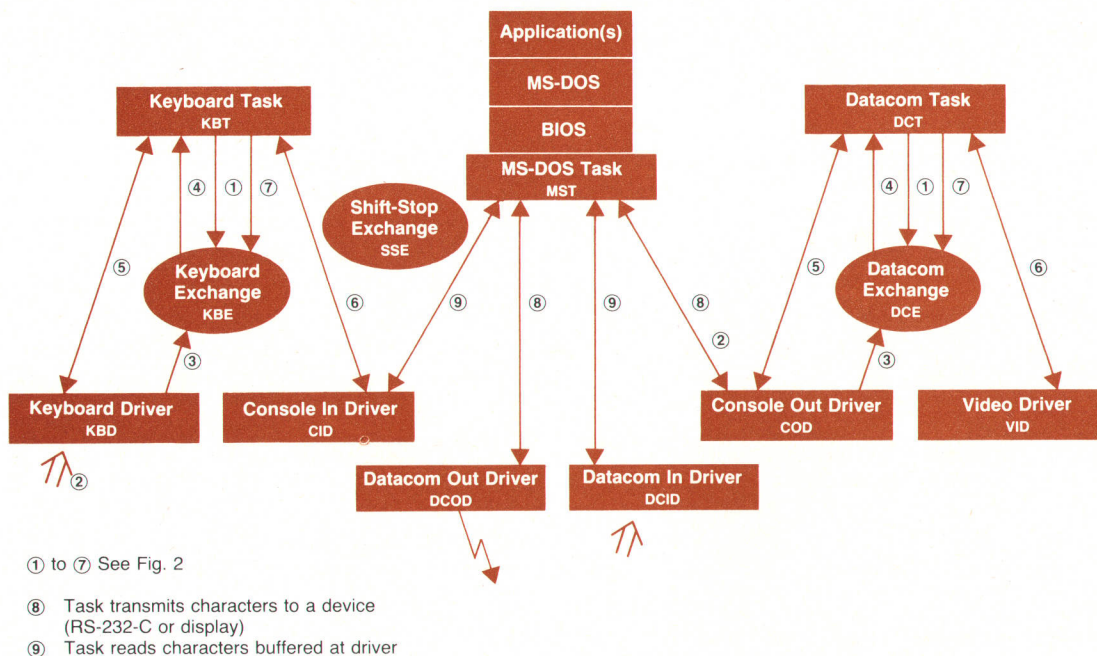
Application(s)

MS-DOS

BIOS

MS-DOS Task
MST

Keyboard Task
KBT

Datacom Task
DCT

④ ① ⑦

④ ① ⑦

Shift-Stop Exchange
SSE

⑤

Keyboard Exchange
KBE

⑥

⑨

⑧

⑨

⑧

⑤

Datacom Exchange
DCE

⑥

③

②

③

Keyboard Driver
KBD

Console In Driver
CID

Console Out Driver
COD

Video Driver
VID

②

Datacom Out Driver
DCOD

Datacom In Driver
DCID

① to ⑦ See Fig. 2

⑧ Task transmits characters to a device (RS-232-C or display)

⑨ Task reads characters buffered at driver